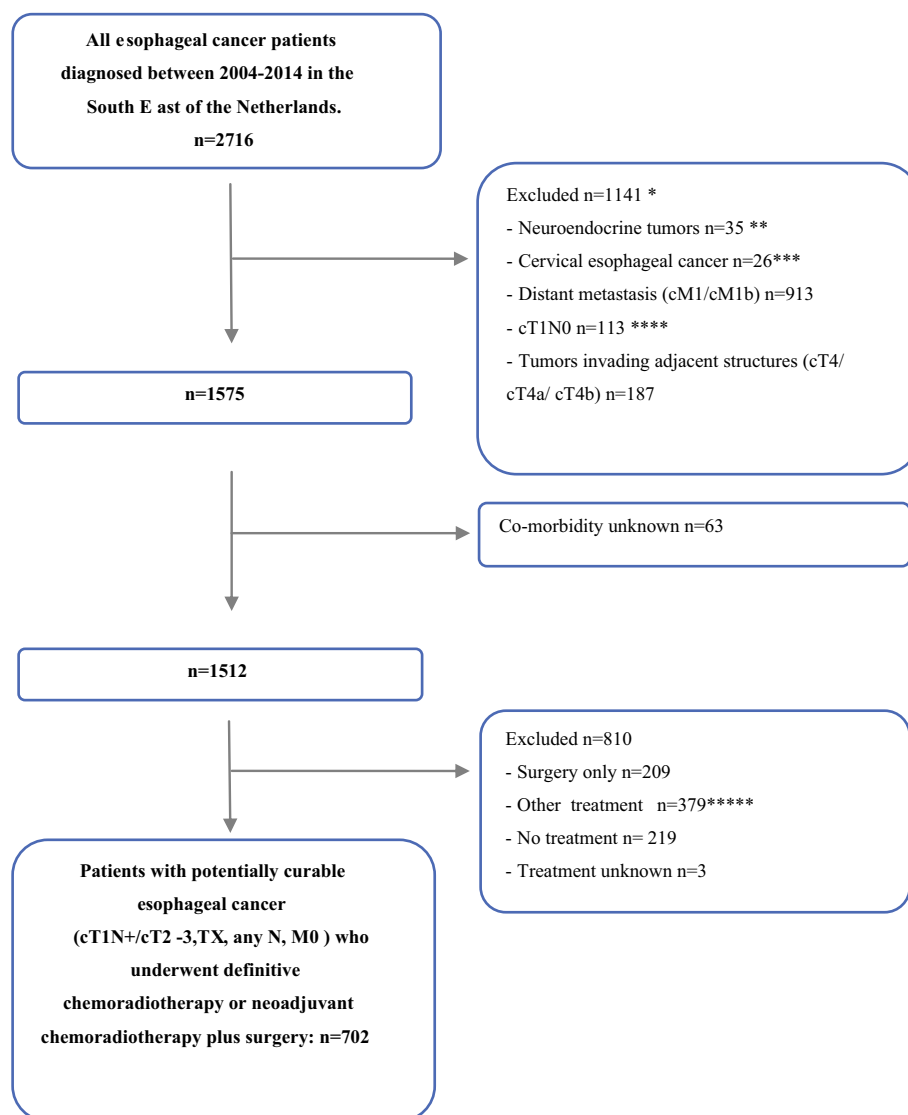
All esophageal cancer patients diagnosed between 2004-2014 in the South E ast of the Netherlands.
n=2716

Excluded n=1141 *
- Neuroendocrine tumors n=35 **
- Cervical esophageal cancer n=26***
- Distant metastasis (cM1/cM1b) n=913
- cT1N0 n=113 ****
- Tumors invading adjacent structures (cT4/ cT4a/ cT4b) n=187

n=1575

Co-morbidity unknown n=63

n=1512

Excluded n=810
- Surgery only n=209
- Other treatment n=379*****
- No treatment n= 219
- Treatment unknown n=3

Patients with potentially curable esophageal cancer (cT1N+/cT2 -3,TX, any N, M0 ) who underwent definitive chemoradiotherapy or neoadjuvant chemoradiotherapy plus surgery: n=702